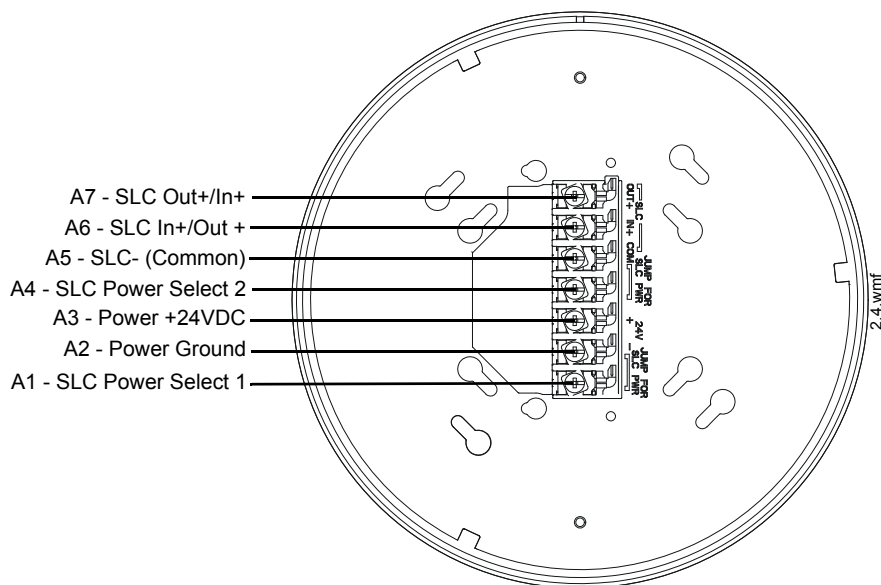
A7 - SLC Out+/In+
A6 - SLC In+/Out +
A5 - SLC- (Common)
A4 - SLC Power Select 2
A3 - Power +24VDC
A2 - Power Ground
A1 - SLC Power Select 1

SLC
OUT+
IN+
COM-
JUMP FOR
SLC PWR
+
24V
-
JUMP FOR
SLC PWR

2.4.wmf